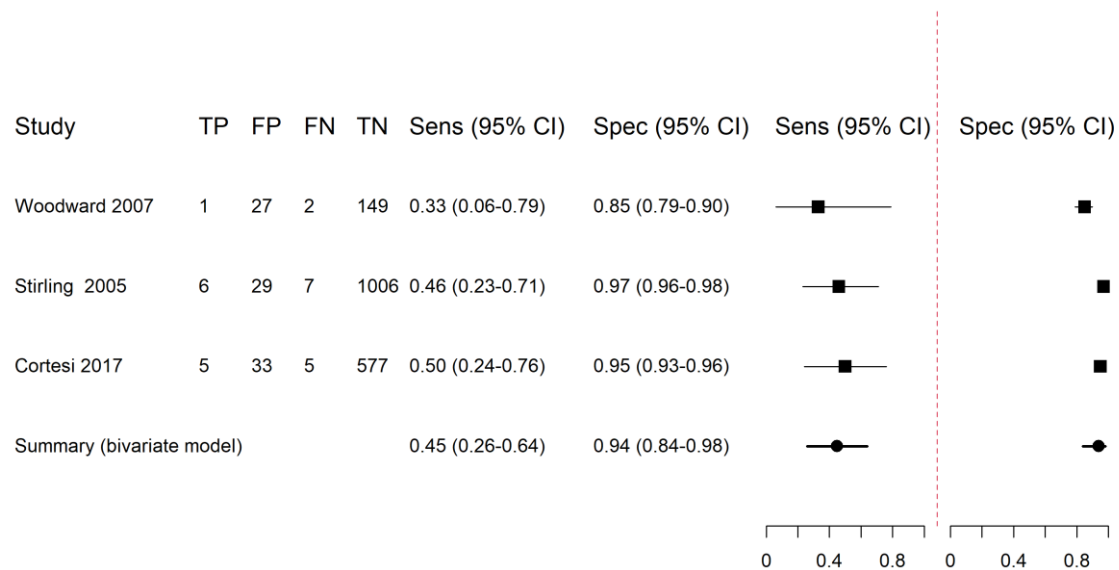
| Study | TP | FP | FN | TN | Sens (95% CI) | Spec (95% CI) | Sens (95% CI) | Spec (95% CI) |
|---|---|---|---|---|---|---|---|---|
| Woodward 2007 | 1 | 27 | 2 | 149 | 0.33 (0.06-0.79) | 0.85 (0.79-0.90) | | |
| Stirling 2005 | 6 | 29 | 7 | 1006 | 0.46 (0.23-0.71) | 0.97 (0.96-0.98) | | |
| Cortesi 2017 | 5 | 33 | 5 | 577 | 0.50 (0.24-0.76) | 0.95 (0.93-0.96) | | |
| Summary (bivariate model) | | | | | 0.45 (0.26-0.64) | 0.94 (0.84-0.98) | | |

0 0.4 0.8 0 0.4 0.8